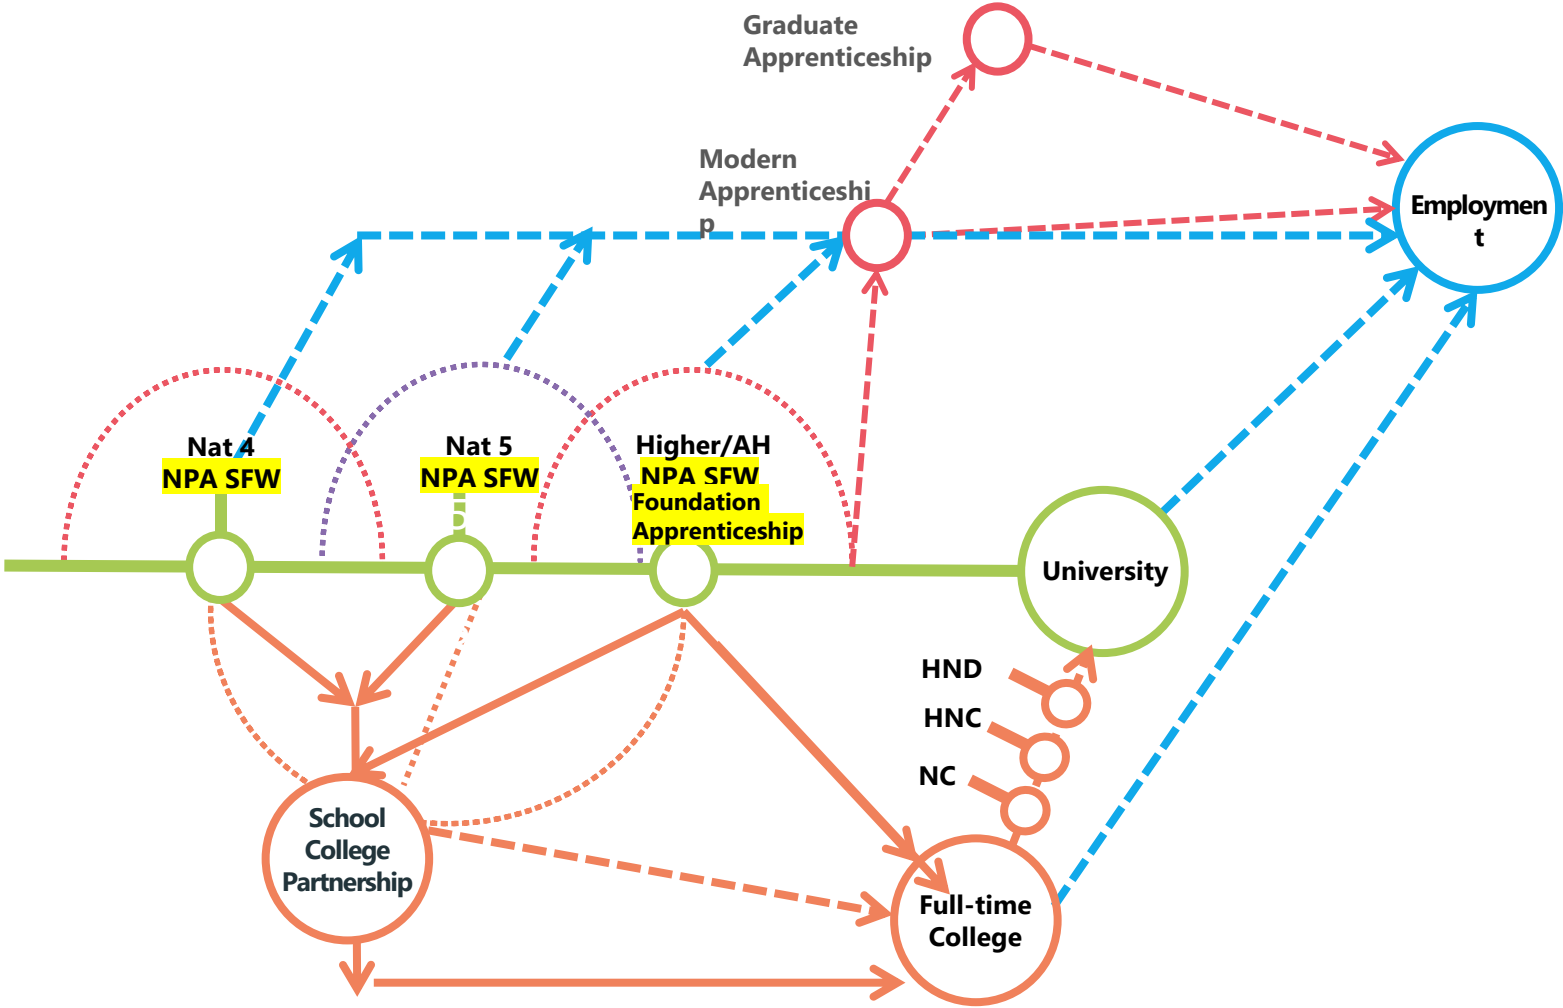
Graduate Apprenticeship

Modern Apprenticeship

Employment

Nat 4
NPA SFW

Nat 5
NPA SFW

Higher/AH
NPA SFW
Foundation Apprenticeship

University

HND

HNC

NC

School College Partnership

Full-time College